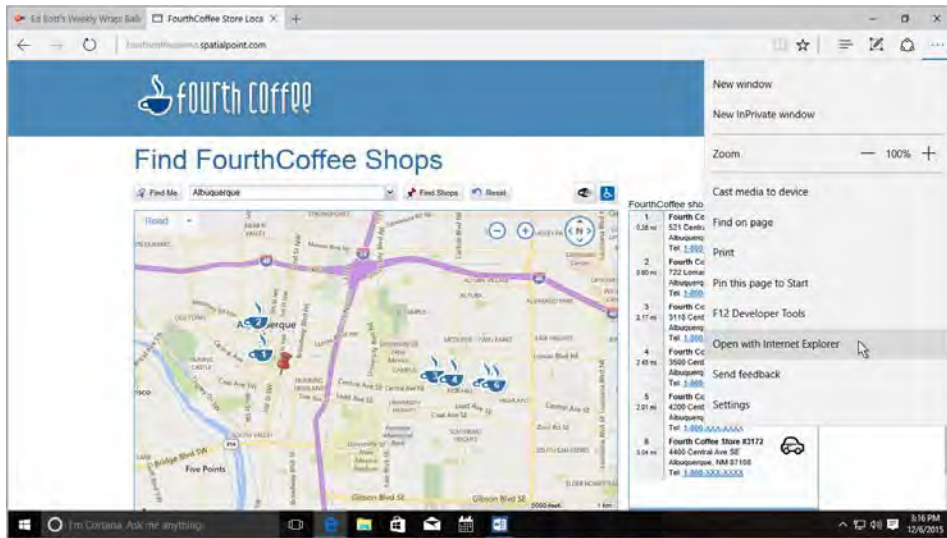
Ed Bott's Weekly Wraps Balls
FourthCoffee Store Loca ×
+
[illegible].spatialpoint.com
fourth coffee
Find FourthCoffee Shops
Find Me
Albuquerque
Find Shops
Reset
Road
FourthCoffee sho
| 1 | 0.38 mi | Fourth Co 521 Centr Albuquerq Tel 1.800 |
|---|---|---|
| 2 | 0.60 mi | Fourth Co 722 Lomas Albuquerq Tel 1.800 |
| 3 | 2.17 mi | Fourth Co 3110 Cent Albuquerq Tel 1.800 |
| 4 | 2.45 mi | Fourth Co 3500 Cent Albuquerq Tel 1.800 |
| 5 | 2.01 mi | Fourth Co 4200 Cent Albuquerq Tel 1.800.XXX.XXXX |
| 6 | 3.04 mi | Fourth Coffee Store #3172 4400 Central Ave SE Albuquerque, NM 87108 Tel 1.800.XXX.XXXX |
Albuquerque
Five Points
Bridge Blvd SW
Central Ave SE
Gibson Blvd SE
New window
New InPrivate window
Zoom
—
100%
+
Cast media to device
Find on page
Print
Pin this page to Start
F12 Developer Tools
Open with Internet Explorer
Send feedback
Settings
I'm Cortana. Ask me anything.
3:16 PM
12/6/2015